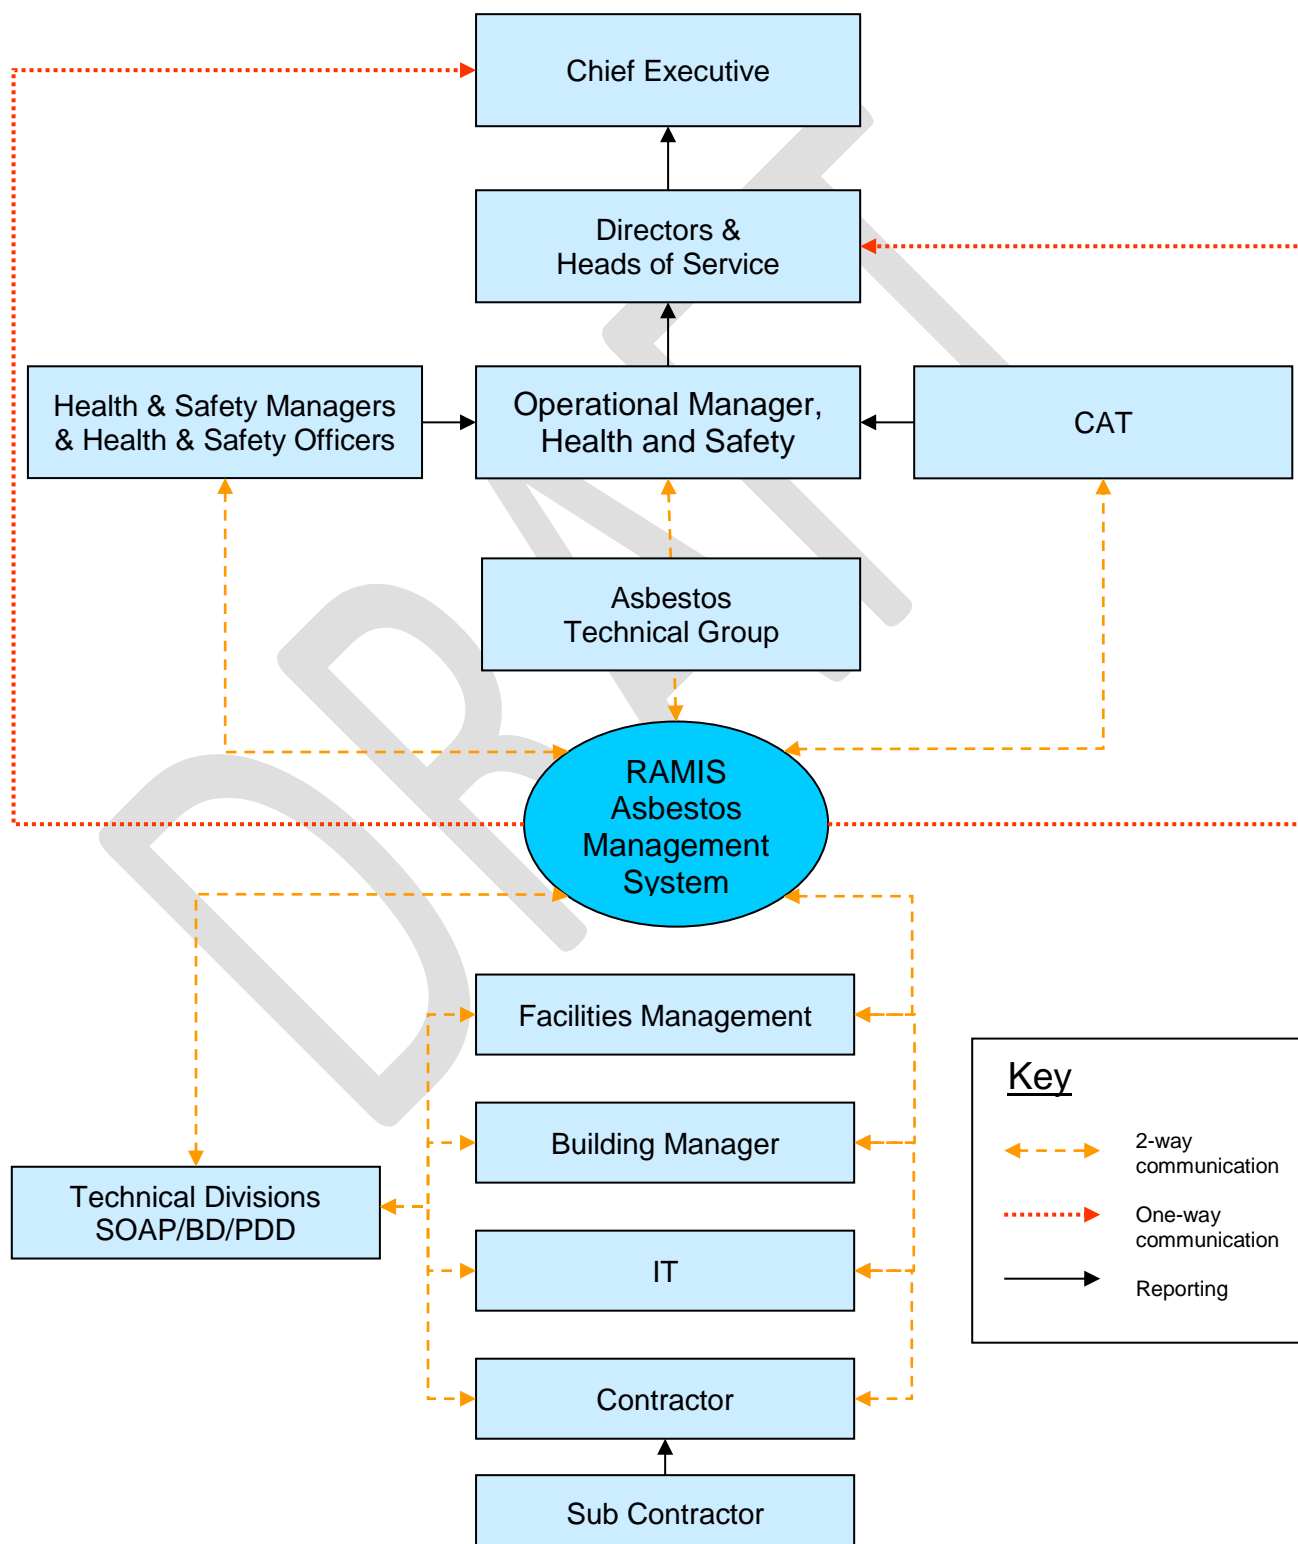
Chief Executive

Directors & Heads of Service

Health & Safety Managers & Health & Safety Officers

Operational Manager, Health and Safety

CAT

Asbestos Technical Group

RAMIS Asbestos Management System

Facilities Management

Building Manager

Technical Divisions SOAP/BD/PDD

IT

Contractor

Sub Contractor

Key

2-way communication

One-way communication

Reporting

DRAFT